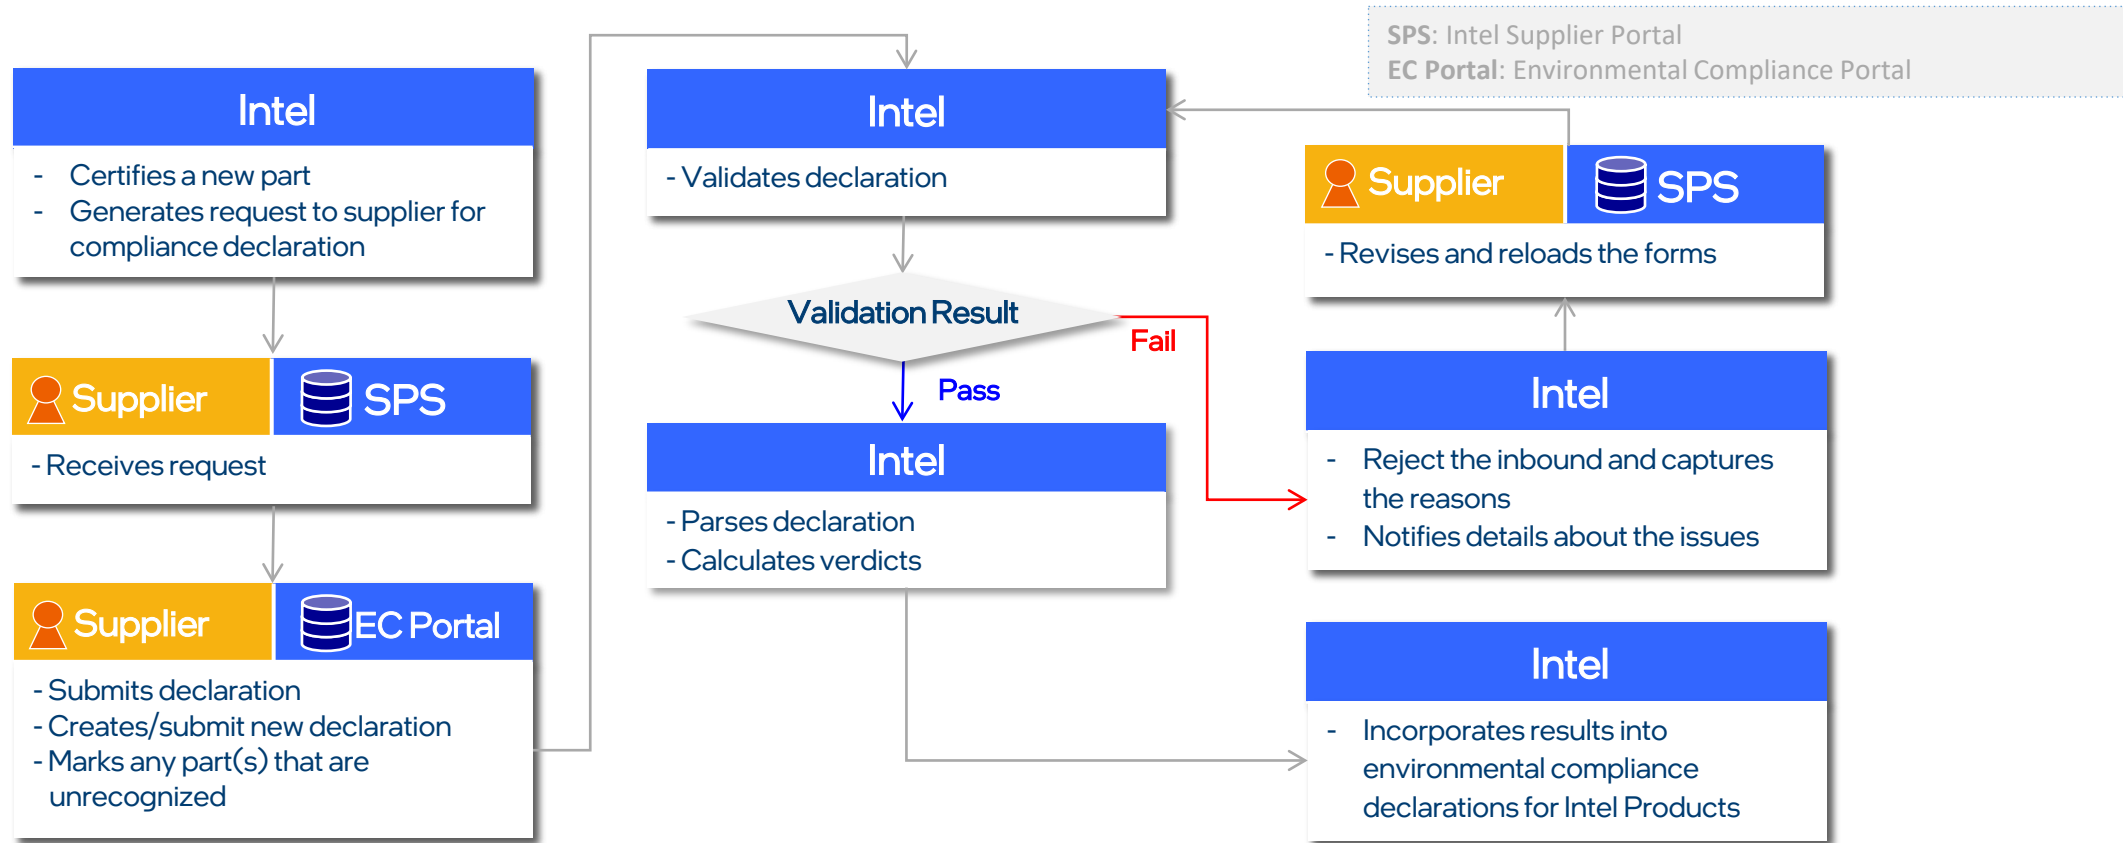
SPS: Intel Supplier Portal
EC Portal: Environmental Compliance Portal

Intel
- Certifies a new part
- Generates request to supplier for compliance declaration

Supplier SPS
- Receives request

Supplier EC Portal
- Submits declaration
- Creates/submit new declaration
- Marks any part(s) that are unrecognized

Intel
- Validates declaration

Validation Result

Fail

Pass

Intel
- Parses declaration
- Calculates verdicts

Supplier SPS
- Revises and reloads the forms

Intel
- Reject the inbound and captures the reasons
- Notifies details about the issues

Intel
- Incorporates results into environmental compliance declarations for Intel Products